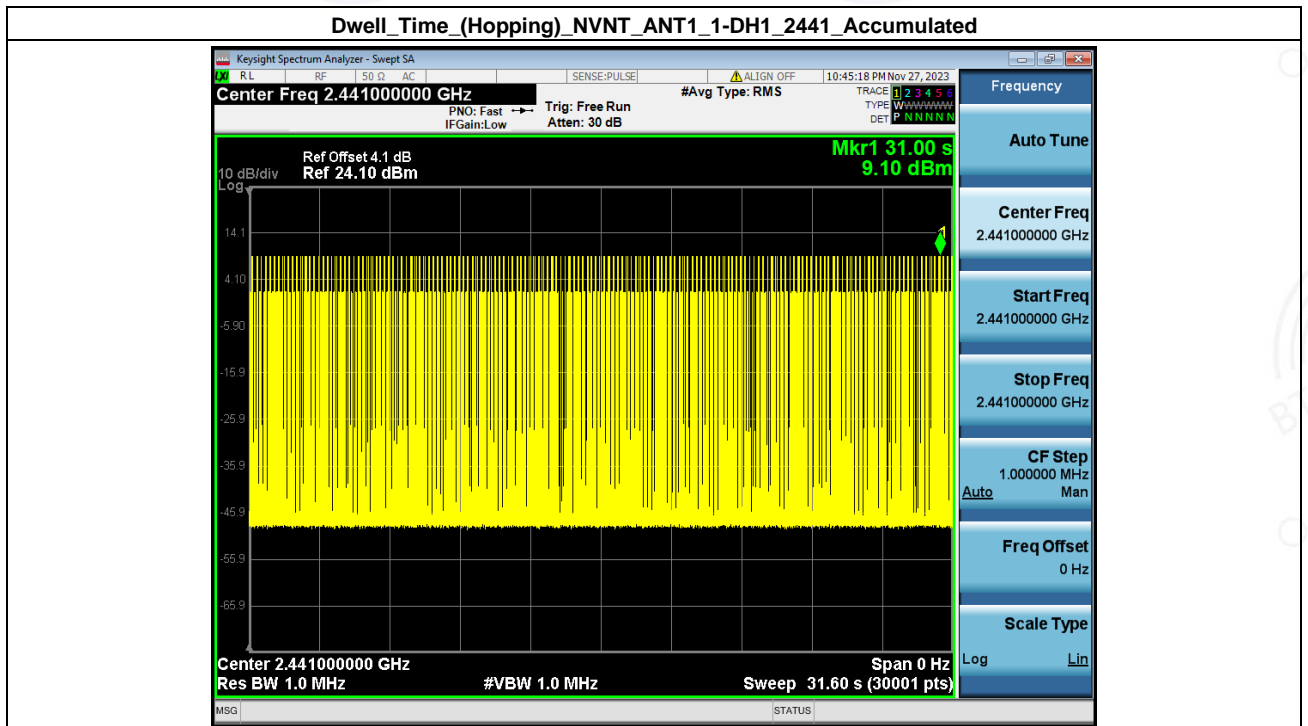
Dwell_Time_(Hopping)_NVNT_ANT1_1-DH1_2441_Accumulated

Keysight Spectrum Analyzer - Swept SA

RL RF 50 Ω AC SENSE:PULSE ALIGN OFF 10:45:18 PM Nov 27, 2023

Center Freq 2.441000000 GHz

PNO: Fast IFGain:Low

Trig: Free Run Atten: 30 dB

#Avg Type: RMS

TRACE 1 2 3 4 5 6 TYPE W WWWWW DET P N N N N N

Frequency

Ref Offset 4.1 dB
10 dB/div Ref 24.10 dBm
Log

Mkr1 31.00 s 9.10 dBm

14.1
4.10
-5.90
-15.9
-25.9
-35.9
-45.9
-55.9
-65.9

1

Center 2.441000000 GHz
Res BW 1.0 MHz #VBW 1.0 MHz

Span 0 Hz
Sweep 31.60 s (30001 pts)

Auto Tune

Center Freq
2.441000000 GHz

Start Freq
2.441000000 GHz

Stop Freq
2.441000000 GHz

CF Step
1.000000 MHz
Auto Man

Freq Offset
0 Hz

Scale Type
Log Lin

MSG STATUS